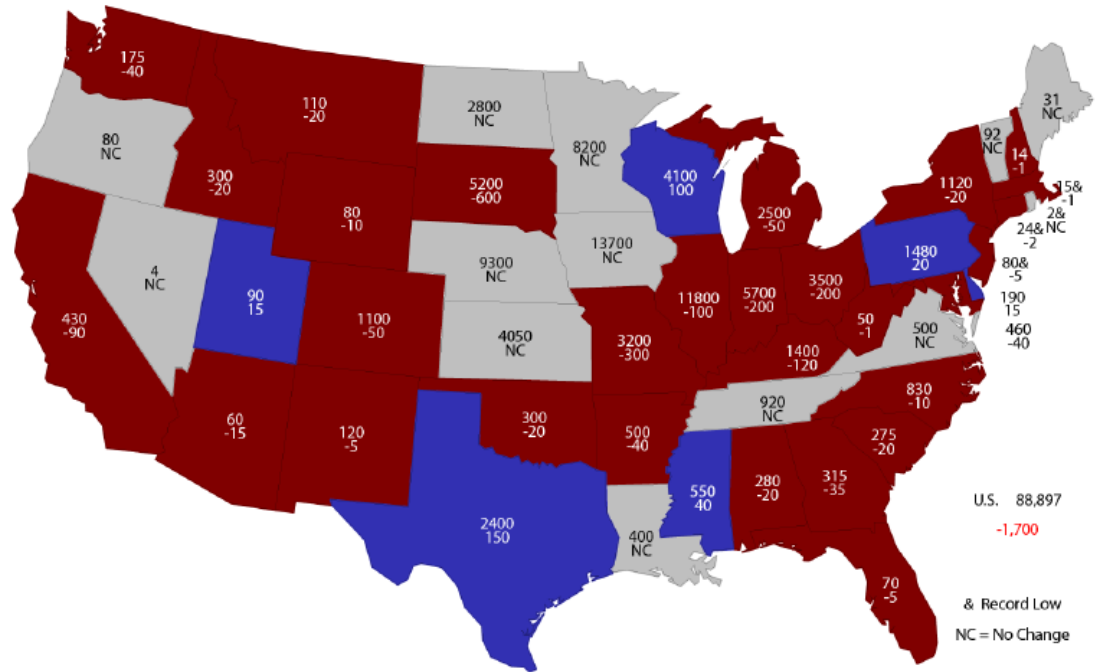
175
-40

110
-20

2800
NC

31
NC

80
NC

8200
NC

92
NC

14
-1

300
-20

5200
-600

4100
100

1120
-20

15&
-1

2500
-50

2&
NC

80
-10

24&
-2

4
NC

9300
NC

13700
NC

1480
20

80&
-5

90
15

1100
-50

11800
-100

5700
-200

3500
-200

430
-90

190
15

50
-1

3200
-300

4050
NC

460
-40

500
NC

1400
-120

920
NC

830
-10

60
-15

120
-5

300
-20

500
-40

275
-20

280
-20

315
-35

550
40

U.S. 88,897

-1,700

2400
150

400
NC

70
-5

& Record Low

NC = No Change